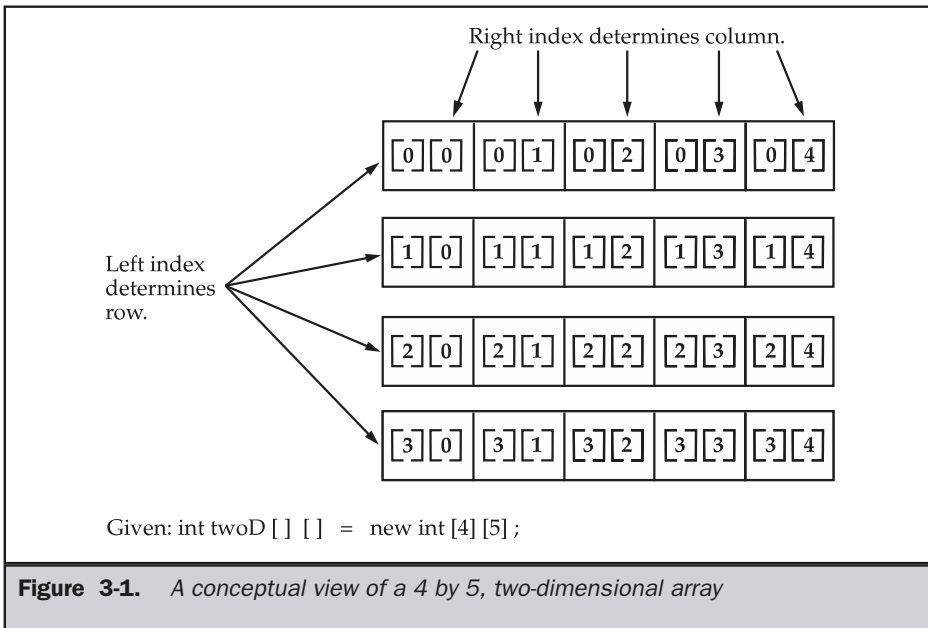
Right index determines column.

| [0][0] | [0][1] | [0][2] | [0][3] | [0][4] |
|---|---|---|---|---|
| [1][0] | [1][1] | [1][2] | [1][3] | [1][4] |
| [2][0] | [2][1] | [2][2] | [2][3] | [2][4] |
| [3][0] | [3][1] | [3][2] | [3][3] | [3][4] |

Left index determines row.

Given: int twoD [ ] [ ] = new int [4] [5] ;

**Figure 3-1.** *A conceptual view of a 4 by 5, two-dimensional array*